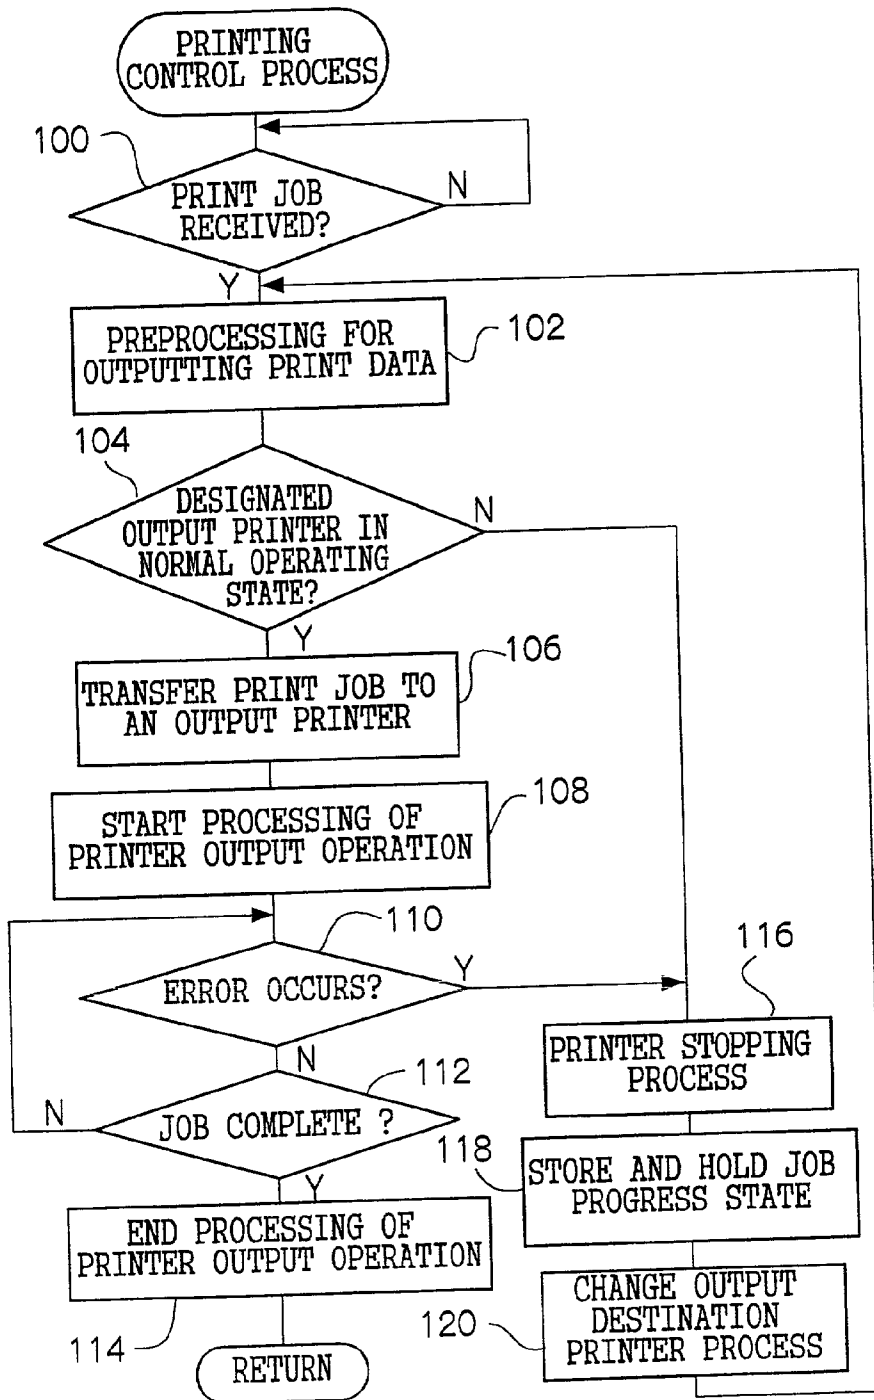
PRINTING CONTROL PROCESS

100

PRINT JOB RECEIVED?

N

Y

PREPROCESSING FOR OUTPUTTING PRINT DATA

102

104

DESIGNATED OUTPUT PRINTER IN NORMAL OPERATING STATE?

N

Y

TRANSFER PRINT JOB TO AN OUTPUT PRINTER

106

START PROCESSING OF PRINTER OUTPUT OPERATION

108

110

ERROR OCCURS?

Y

116

N

112

PRINTER STOPPING PROCESS

N

JOB COMPLETE ?

118

STORE AND HOLD JOB PROGRESS STATE

Y

END PROCESSING OF PRINTER OUTPUT OPERATION

CHANGE OUTPUT DESTINATION PRINTER PROCESS

120

114

RETURN